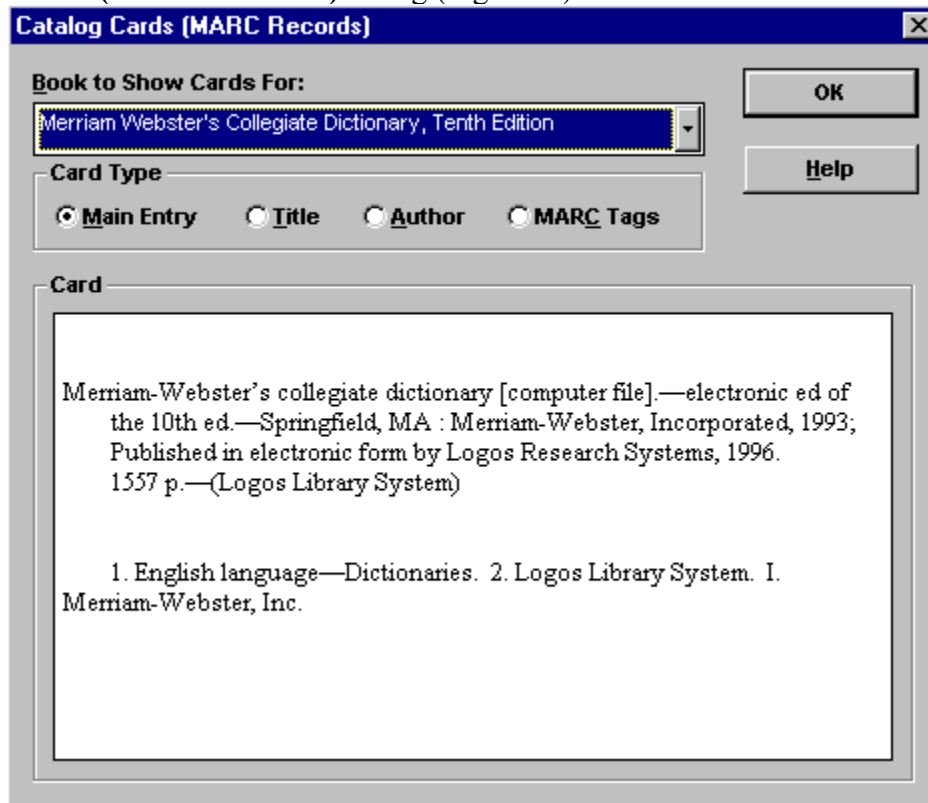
Catalog Cards (MARC Records)

Book to Show Cards For:

Merriam Webster's Collegiate Dictionary, Tenth Edition

OK

Help

Card Type

Main Entry Title Author MARC Tags

Card

Merriam-Webster's collegiate dictionary [computer file].—electronic ed of the 10th ed.—Springfield, MA : Merriam-Webster, Incorporated, 1993; Published in electronic form by Logos Research Systems, 1996. 1557 p.—(Logos Library System)

1. English language—Dictionaries. 2. Logos Library System. I. Merriam-Webster, Inc.